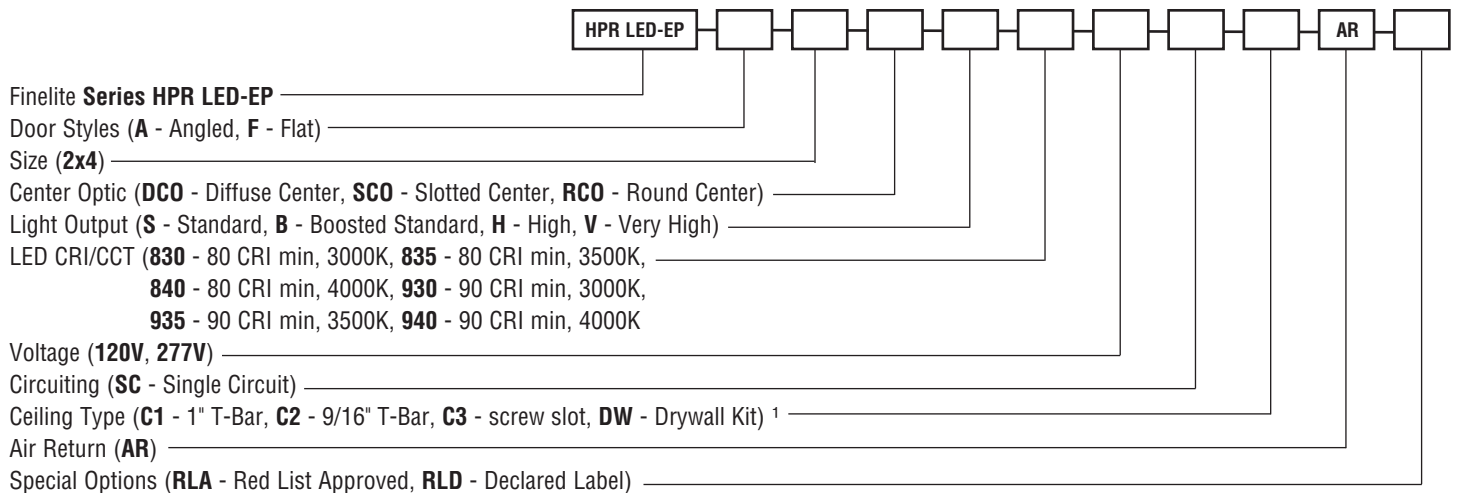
| HPR LED-EP | | | | | | | | AR | |
|---|---|---|---|---|---|---|---|---|---|

Finelite **Series HPR LED-EP**
Door Styles (**A** - Angled, **F** - Flat)
Size (**2x4**)
Center Optic (**DCO** - Diffuse Center, **SCO** - Slotted Center, **RCO** - Round Center)
Light Output (**S** - Standard, **B** - Boosted Standard, **H** - High, **V** - Very High)
LED CRI/CCT (**830** - 80 CRI min, 3000K, **835** - 80 CRI min, 3500K, **840** - 80 CRI min, 4000K, **930** - 90 CRI min, 3000K, **935** - 90 CRI min, 3500K, **940** - 90 CRI min, 4000K
Voltage (**120V**, **277V**)
Circuiting (**SC** - Single Circuit)
Ceiling Type (**C1** - 1" T-Bar, **C2** - 9/16" T-Bar, **C3** - screw slot, **DW** - Drywall Kit) $^1$
Air Return (**AR**)
Special Options (**RLA** - Red List Approved, **RLD** - Declared Label)